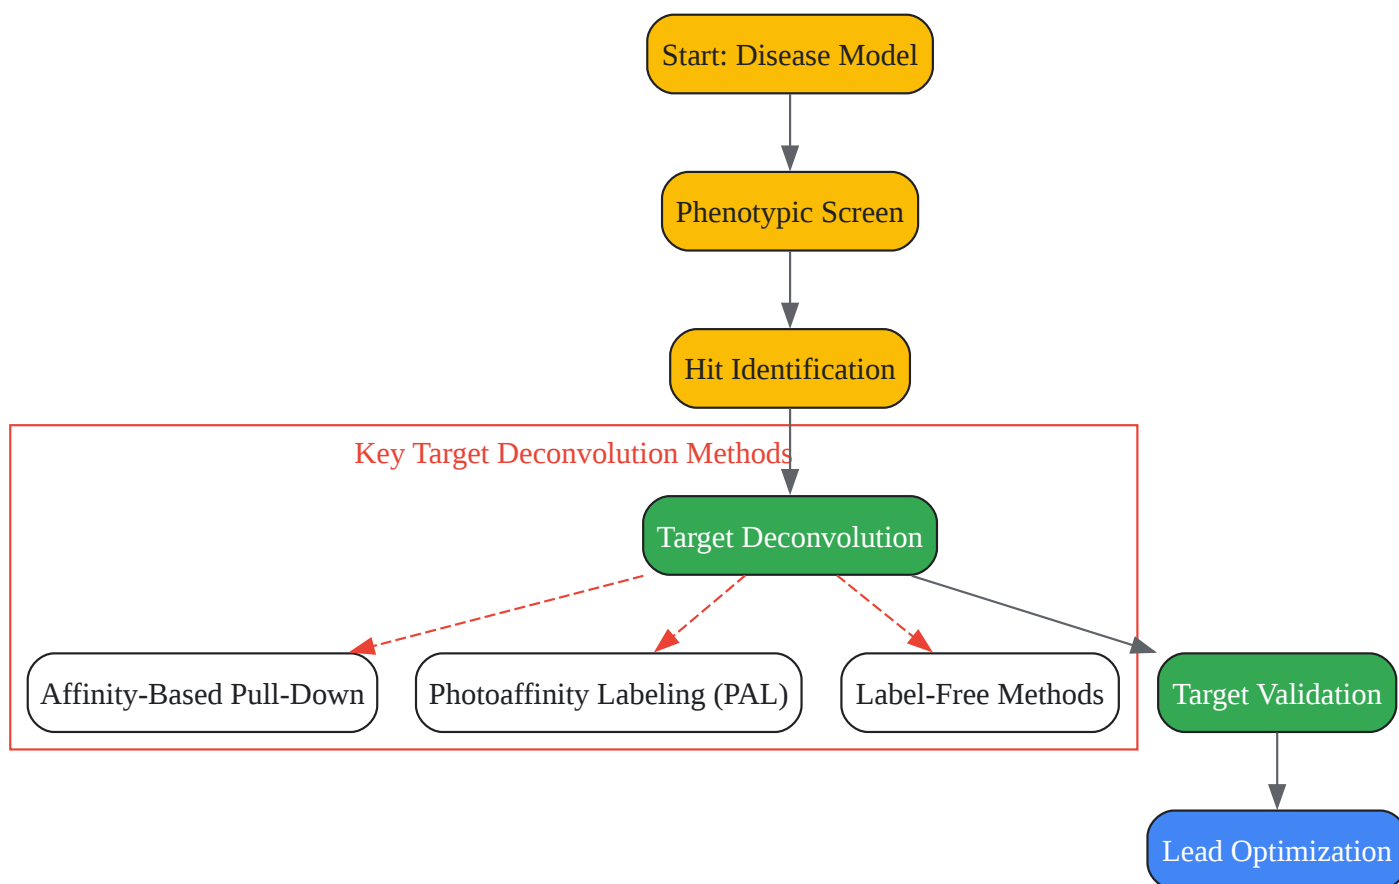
Start: Disease Model

Phenotypic Screen

Hit Identification

Key Target Deconvolution Methods

Target Deconvolution

Affinity-Based Pull-Down

Photoaffinity Labeling (PAL)

Label-Free Methods

Target Validation

Lead Optimization